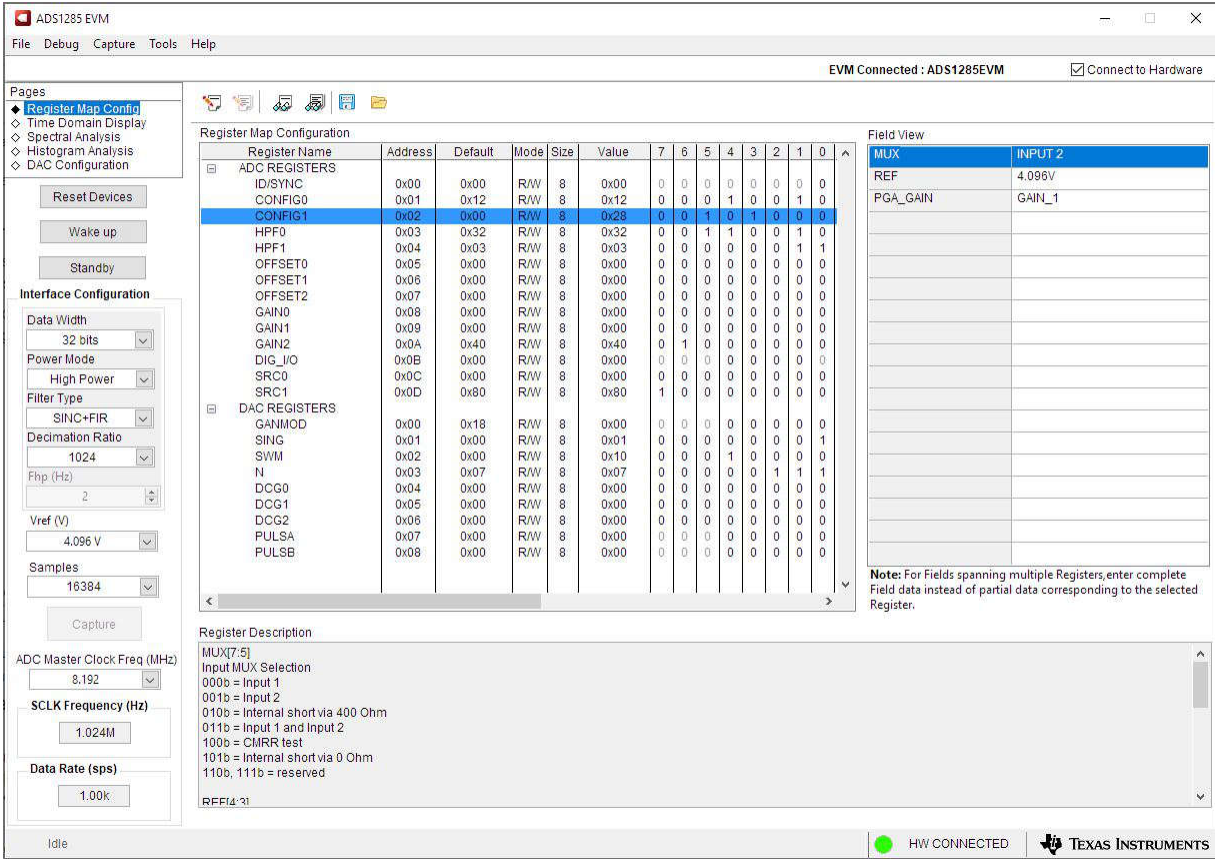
ADS1285 EVM

File Debug Capture Tools Help

EVM Connected : ADS1285EVM
Connect to Hardware

Pages
Register Map Config
Time Domain Display
Spectral Analysis
Histogram Analysis
DAC Configuration

Reset Devices
Wake up
Standby

Interface Configuration
Data Width
32 bits
Power Mode
High Power
Filter Type
SINC+FIR
Decimation Ratio
1024
Fhp (Hz)
2

Vref (V)
4.096 V
Samples
16384
Capture

ADC Master Clock Freq (MHz)
8.192
SCLK Frequency (Hz)
1.024M
Data Rate (sps)
1.00k

Register Map Configuration

| Register Name | Address | Default | Mode | Size | Value | 7 | 6 | 5 | 4 | 3 | 2 | 1 | 0 |
|---|---|---|---|---|---|---|---|---|---|---|---|---|---|
| ADC REGISTERS | | | | | | | | | | | | | |
| ID/SYNC | 0x00 | 0x00 | R/W | 8 | 0x00 | 0 | 0 | 0 | 0 | 0 | 0 | 0 | 0 |
| CONFIG0 | 0x01 | 0x12 | R/W | 8 | 0x12 | 0 | 0 | 0 | 1 | 0 | 0 | 1 | 0 |
| CONFIG1 | 0x02 | 0x00 | R/W | 8 | 0x28 | 0 | 0 | 1 | 0 | 1 | 0 | 0 | 0 |
| HPF0 | 0x03 | 0x32 | R/W | 8 | 0x32 | 0 | 0 | 1 | 1 | 0 | 0 | 1 | 0 |
| HPF1 | 0x04 | 0x03 | R/W | 8 | 0x03 | 0 | 0 | 0 | 0 | 0 | 0 | 1 | 1 |
| OFFSET0 | 0x05 | 0x00 | R/W | 8 | 0x00 | 0 | 0 | 0 | 0 | 0 | 0 | 0 | 0 |
| OFFSET1 | 0x06 | 0x00 | R/W | 8 | 0x00 | 0 | 0 | 0 | 0 | 0 | 0 | 0 | 0 |
| OFFSET2 | 0x07 | 0x00 | R/W | 8 | 0x00 | 0 | 0 | 0 | 0 | 0 | 0 | 0 | 0 |
| GAIN0 | 0x08 | 0x00 | R/W | 8 | 0x00 | 0 | 0 | 0 | 0 | 0 | 0 | 0 | 0 |
| GAIN1 | 0x09 | 0x00 | R/W | 8 | 0x00 | 0 | 0 | 0 | 0 | 0 | 0 | 0 | 0 |
| GAIN2 | 0x0A | 0x40 | R/W | 8 | 0x40 | 0 | 1 | 0 | 0 | 0 | 0 | 0 | 0 |
| DIG_I/O | 0x0B | 0x00 | R/W | 8 | 0x00 | 0 | 0 | 0 | 0 | 0 | 0 | 0 | 0 |
| SRC0 | 0x0C | 0x00 | R/W | 8 | 0x00 | 0 | 0 | 0 | 0 | 0 | 0 | 0 | 0 |
| SRC1 | 0x0D | 0x80 | R/W | 8 | 0x80 | 1 | 0 | 0 | 0 | 0 | 0 | 0 | 0 |
| DAC REGISTERS | | | | | | | | | | | | | |
| GANMOD | 0x00 | 0x18 | R/W | 8 | 0x00 | 0 | 0 | 0 | 0 | 0 | 0 | 0 | 0 |
| SING | 0x01 | 0x00 | R/W | 8 | 0x01 | 0 | 0 | 0 | 0 | 0 | 0 | 0 | 1 |
| SWM | 0x02 | 0x00 | R/W | 8 | 0x10 | 0 | 0 | 0 | 1 | 0 | 0 | 0 | 0 |
| N | 0x03 | 0x07 | R/W | 8 | 0x07 | 0 | 0 | 0 | 0 | 0 | 1 | 1 | 1 |
| DCG0 | 0x04 | 0x00 | R/W | 8 | 0x00 | 0 | 0 | 0 | 0 | 0 | 0 | 0 | 0 |
| DCG1 | 0x05 | 0x00 | R/W | 8 | 0x00 | 0 | 0 | 0 | 0 | 0 | 0 | 0 | 0 |
| DCG2 | 0x06 | 0x00 | R/W | 8 | 0x00 | 0 | 0 | 0 | 0 | 0 | 0 | 0 | 0 |
| PULSA | 0x07 | 0x00 | R/W | 8 | 0x00 | 0 | 0 | 0 | 0 | 0 | 0 | 0 | 0 |
| PULSB | 0x08 | 0x00 | R/W | 8 | 0x00 | 0 | 0 | 0 | 0 | 0 | 0 | 0 | 0 |

Field View

| MUX | INPUT 2 |
|---|---|
| REF | 4.096V |
| PGA_GAIN | GAIN_1 |

Note: For Fields spanning multiple Registers,enter complete Field data instead of partial data corresponding to the selected Register.

Register Description
MUX[7:5]
Input MUX Selection
000b = Input 1
001b = Input 2
010b = Internal short via 400 Ohm
011b = Input 1 and Input 2
100b = CMRR test
101b = Internal short via 0 Ohm
110b, 111b = reserved

REF[4:3]

Idle
HW CONNECTED
Texas Instruments